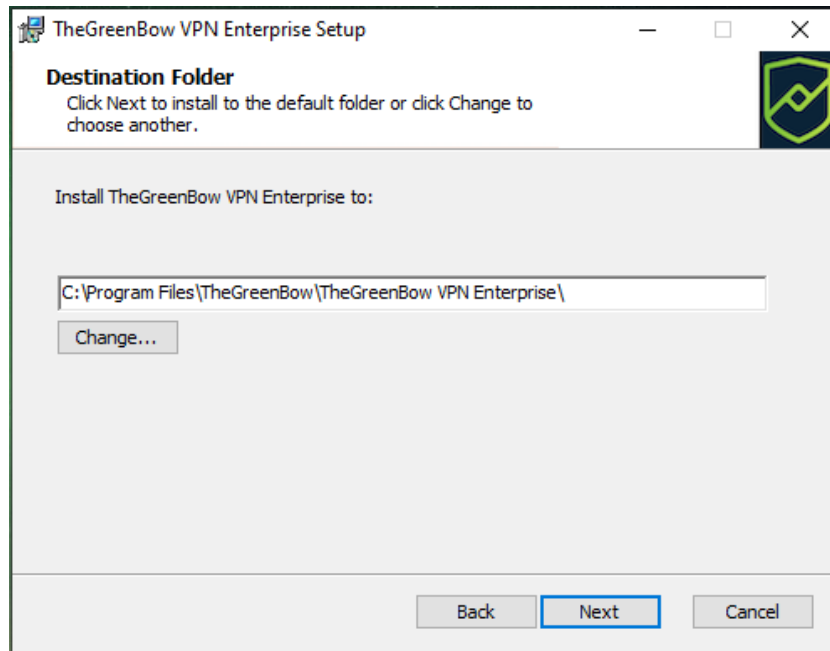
TheGreenBow VPN Enterprise Setup

Destination Folder

Click Next to install to the default folder or click Change to choose another.

Install TheGreenBow VPN Enterprise to:

C:\Program Files\TheGreenBow\TheGreenBow VPN Enterprise\

Change...

Back Next Cancel